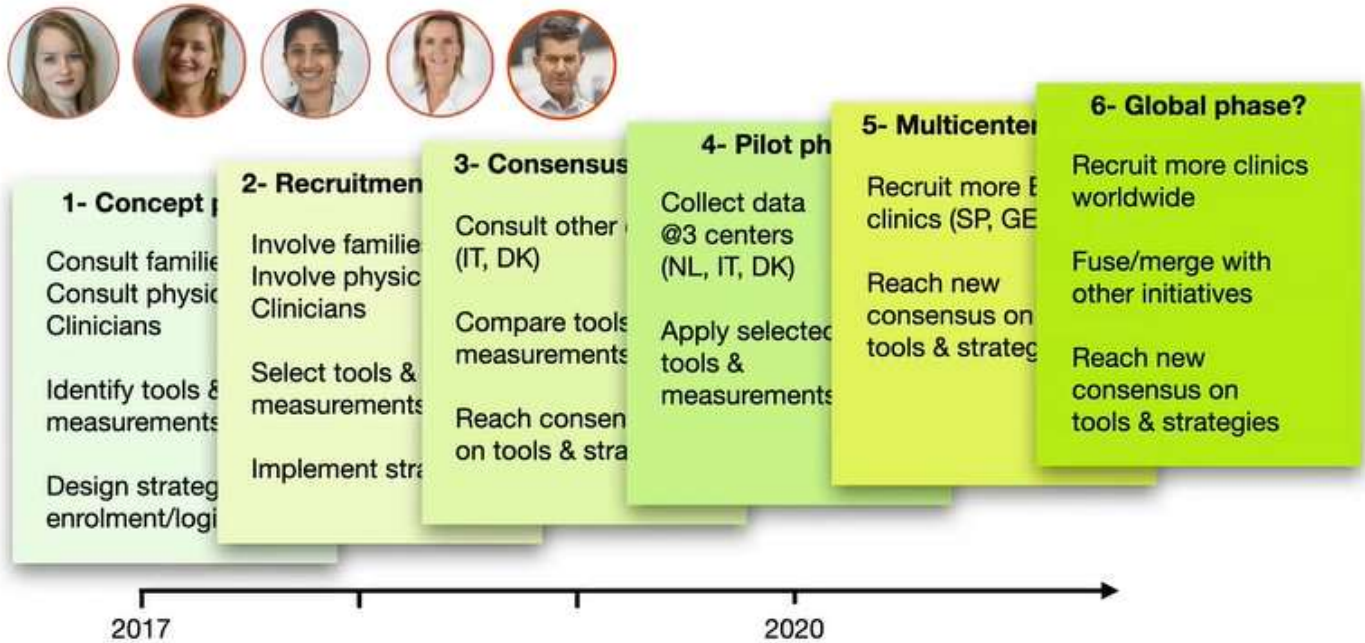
1- Concept p

Consult familie Consult physic Clinicians

Identify tools & measurements

Design strateg enrolment/logi

2- Recruitmen

Involve familie Involve physic Clinicians

Select tools & measurements

Implement str

3- Consensus

Consult other (IT, DK)

Compare tools measurements

Reach consen on tools & stra

4- Pilot ph

Collect data @3 centers (NL, IT, DK)

Apply selectec tools & measurements

5- Multicente

Recruit more E clinics (SP, GE

Reach new consensus on tools & strateg

6- Global phase?

Recruit more clinics worldwide

Fuse/merge with other initiatives

Reach new consensus on tools & strategies

2017

2020